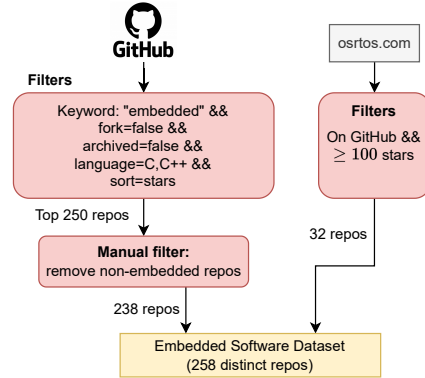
GitHub

Filters

Keyword: "embedded" && fork=false && archived=false && language=C,C++ && sort=stars

Top 250 repos

Manual filter:
remove non-embedded repos

238 repos

osrtos.com

Filters
On GitHub && $\geq 100$ stars

32 repos

Embedded Software Dataset
(258 distinct repos)